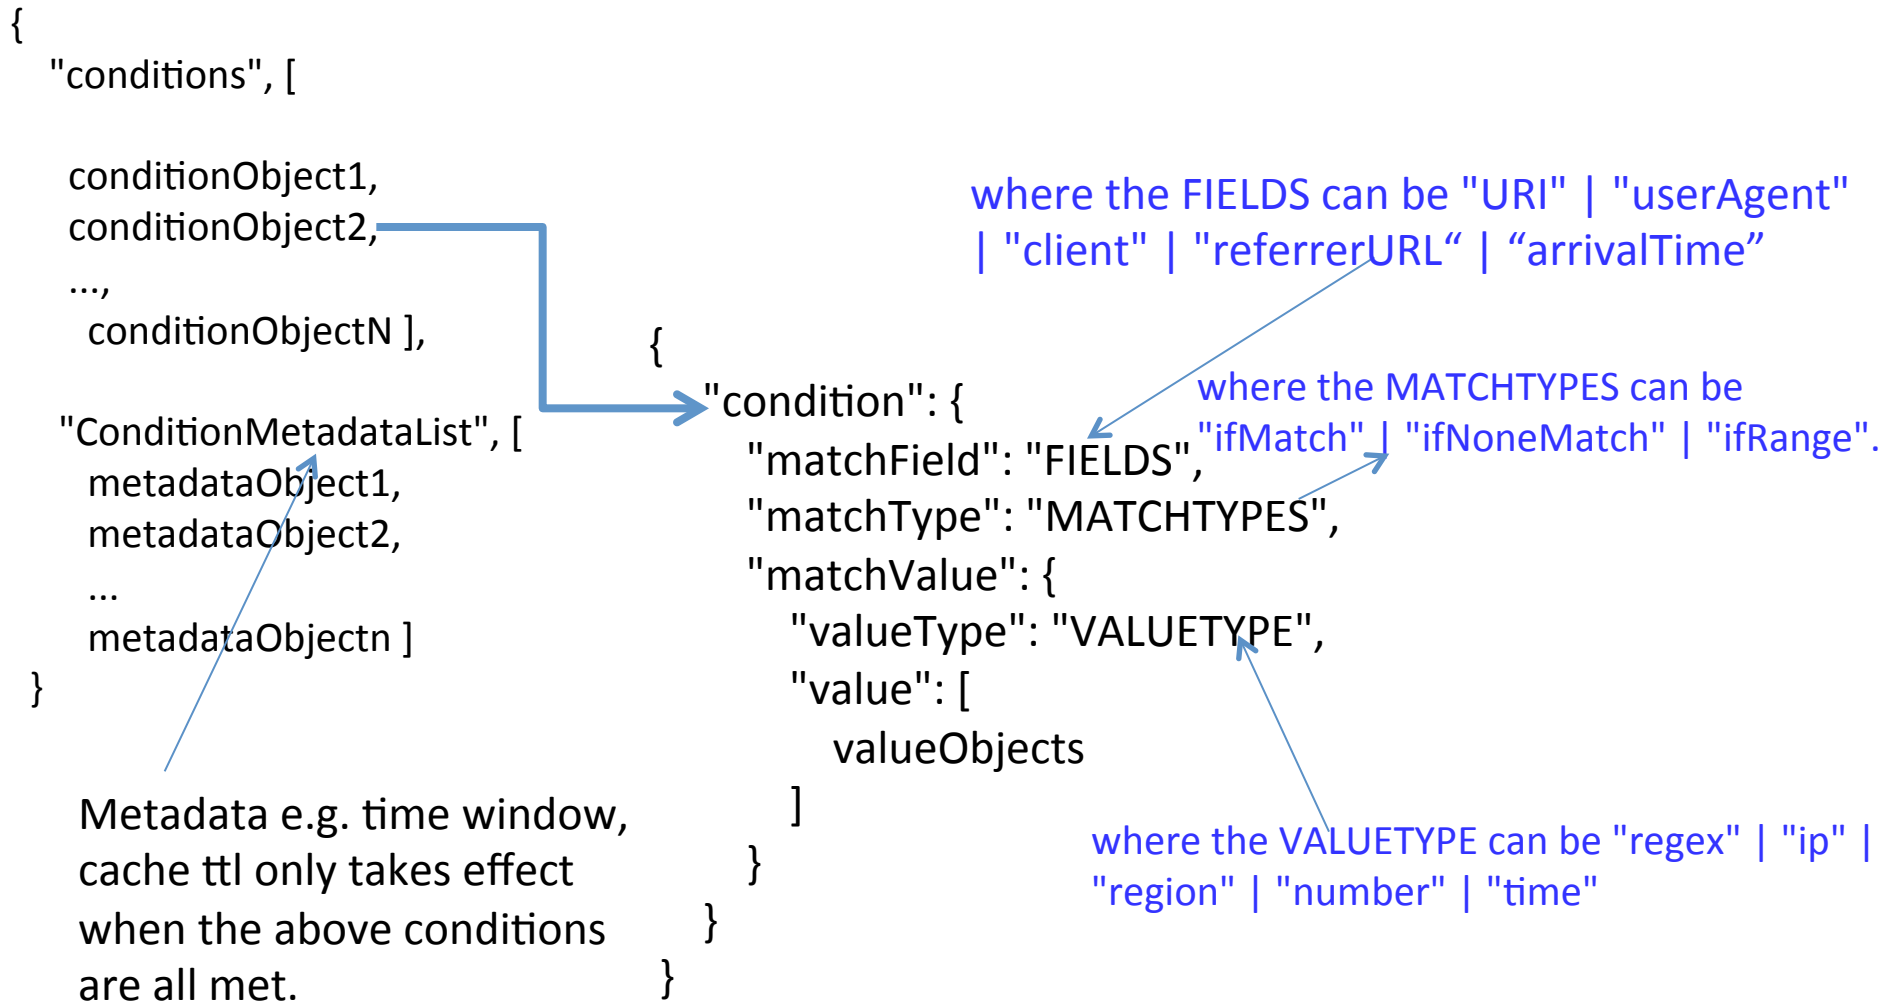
{
"conditions", [

conditionObject1,
conditionObject2,
...,
conditionObjectN ],

"ConditionMetadataList", [
metadataObject1,
metadataObject2,
...
metadataObjectn ]
}

Metadata e.g. time window, cache ttl only takes effect when the above conditions are all met.

where the FIELDS can be "URI" | "userAgent" | "client" | "referrerURL“ | “arrivalTime”

{
"condition": {
"matchField": "FIELDS",
"matchType": "MATCHTYPES",
"matchValue": {
"valueType": "VALUETYPE",
"value": [
valueObjects
]
}
}
}

where the MATCHTYPES can be "ifMatch" | "ifNoneMatch" | "ifRange".

where the VALUETYPE can be "regex" | "ip" | "region" | "number" | "time"